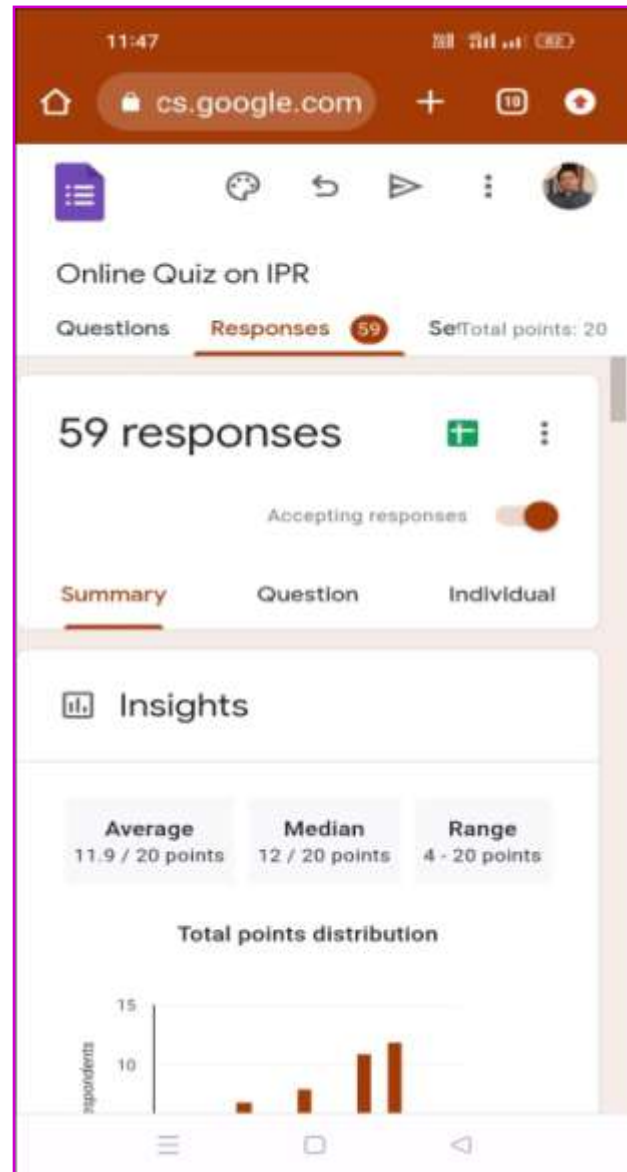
11:47

cs.google.com

10

Online Quiz on IPR

Questions Responses 59 SeTotal points: 20

59 responses

Accepting responses

Summary Question Individual

Insights

Average
11.9 / 20 points

Median
12 / 20 points

Range
4 - 20 points

Total points distribution

15

10

spondents